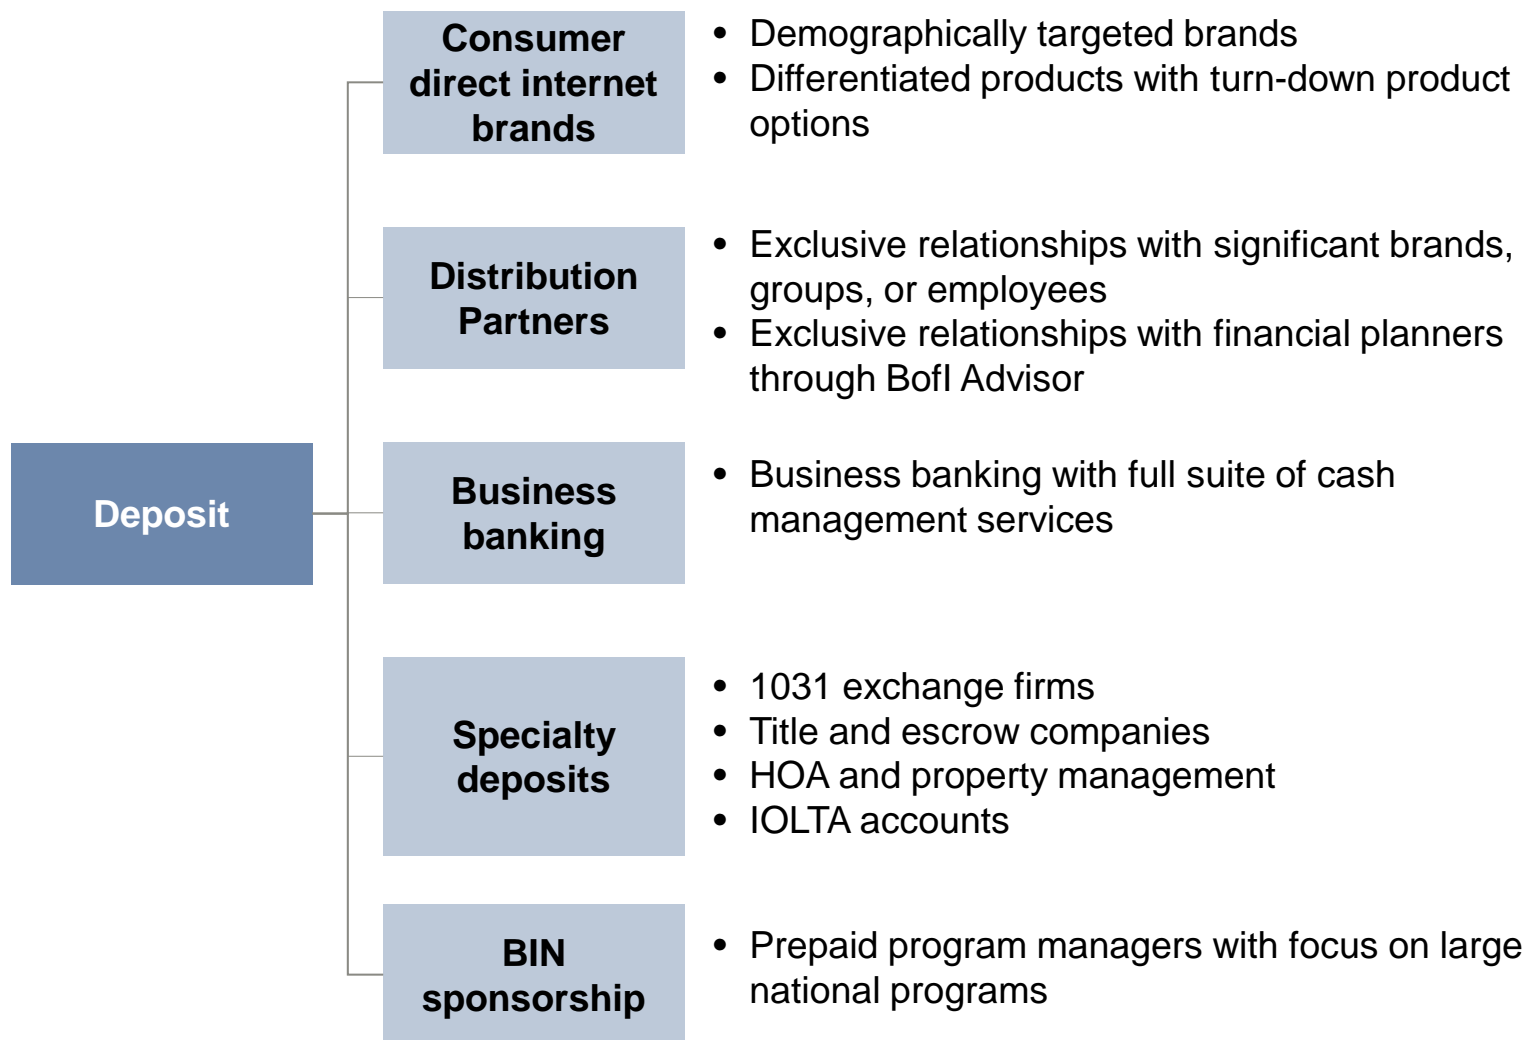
Deposit

Consumer direct internet brands

• Demographically targeted brands
• Differentiated products with turn-down product options

Distribution Partners

• Exclusive relationships with significant brands, groups, or employees
• Exclusive relationships with financial planners through BofI Advisor

Business banking

• Business banking with full suite of cash management services

Specialty deposits

• 1031 exchange firms
• Title and escrow companies
• HOA and property management
• IOLTA accounts

BIN sponsorship

• Prepaid program managers with focus on large national programs